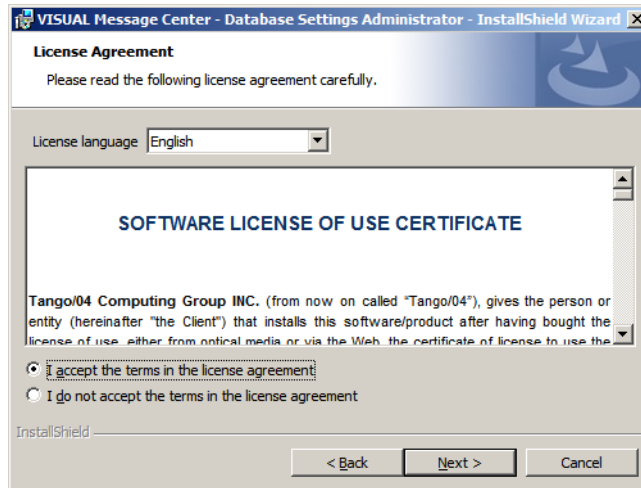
VISUAL Message Center - Database Settings Administrator - InstallShield Wizard

License Agreement

Please read the following license agreement carefully.

License language English

SOFTWARE LICENSE OF USE CERTIFICATE

Tango/04 Computing Group INC. (from now on called "Tango/04"), gives the person or entity (hereinafter "the Client") that installs this software/product after having bought the license of use, either from optical media or via the Web, the certificate of license to use the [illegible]

I accept the terms in the license agreement

I do not accept the terms in the license agreement

InstallShield

< Back Next > Cancel